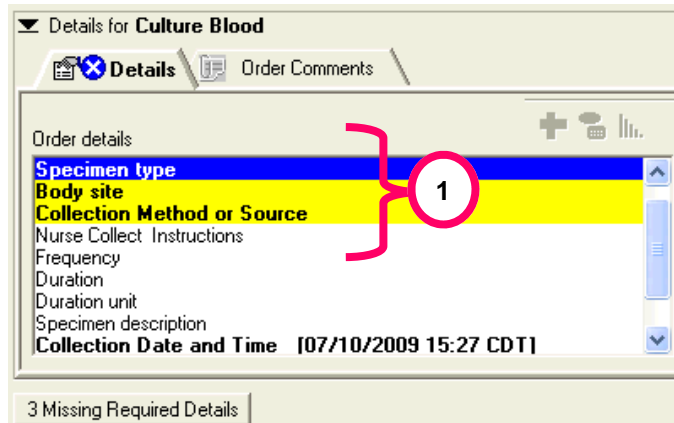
Details for **Culture Blood**

Details | Order Comments

Order details

1

**Specimen type**
**Body site**
**Collection Method or Source**
Nurse Collect Instructions
Frequency
Duration
Duration unit
Specimen description
**Collection Date and Time [07/10/2009 15:27 CDT]**

3 Missing Required Details